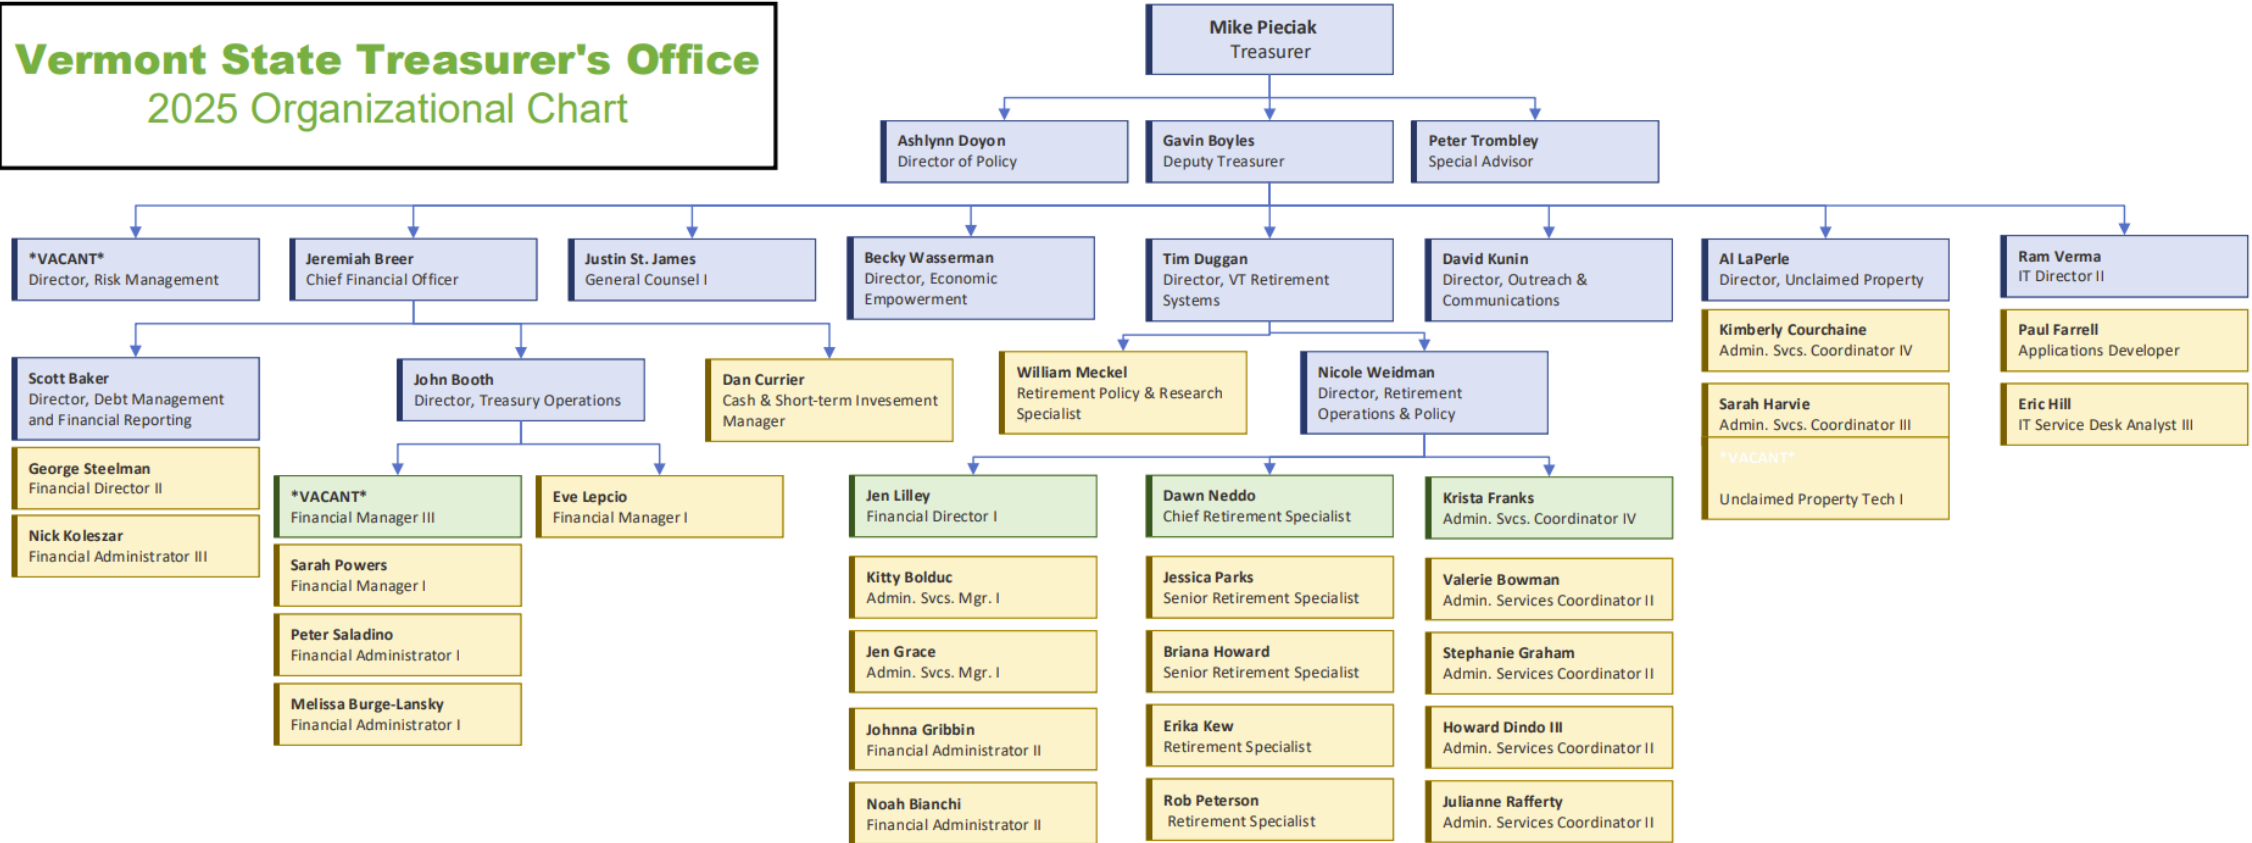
Vermont State Treasurer's Office
2025 Organizational Chart

Mike Pieciak
Treasurer

Ashlynn Doyon
Director of Policy

Gavin Boyles
Deputy Treasurer

Peter Trombley
Special Advisor

*VACANT*
Director, Risk Management

Jeremiah Breer
Chief Financial Officer

Justin St. James
General Counsel I

Becky Wasserman
Director, Economic Empowerment

Tim Duggan
Director, VT Retirement Systems

David Kunin
Director, Outreach & Communications

Al LaPerle
Director, Unclaimed Property

Ram Verma
IT Director II

Scott Baker
Director, Debt Management and Financial Reporting

George Steelman
Financial Director II

Nick Koleszar
Financial Administrator III

John Booth
Director, Treasury Operations

*VACANT*
Financial Manager III

Sarah Powers
Financial Manager I

Peter Saladino
Financial Administrator I

Melissa Burge-Lansky
Financial Administrator I

Eve Lepcio
Financial Manager I

Dan Currier
Cash & Short-term Invesement Manager

William Meckel
Retirement Policy & Research Specialist

Nicole Weidman
Director, Retirement Operations & Policy

Jen Lilley
Financial Director I

Kitty Bolduc
Admin. Svcs. Mgr. I

Jen Grace
Admin. Svcs. Mgr. I

Johnna Gribbin
Financial Administrator II

Noah Bianchi
Financial Administrator II

Dawn Neddo
Chief Retirement Specialist

Jessica Parks
Senior Retirement Specialist

Briana Howard
Senior Retirement Specialist

Erika Kew
Retirement Specialist

Rob Peterson
Retirement Specialist

Krista Franks
Admin. Svcs. Coordinator IV

Valerie Bowman
Admin. Services Coordinator II

Stephanie Graham
Admin. Services Coordinator II

Howard Dindo III
Admin. Services Coordinator II

Julianne Rafferty
Admin. Services Coordinator II

Kimberly Courchaine
Admin. Svcs. Coordinator IV

Sarah Harvie
Admin. Svcs. Coordinator III

*VACANT*
Unclaimed Property Tech I

Paul Farrell
Applications Developer

Eric Hill
IT Service Desk Analyst III